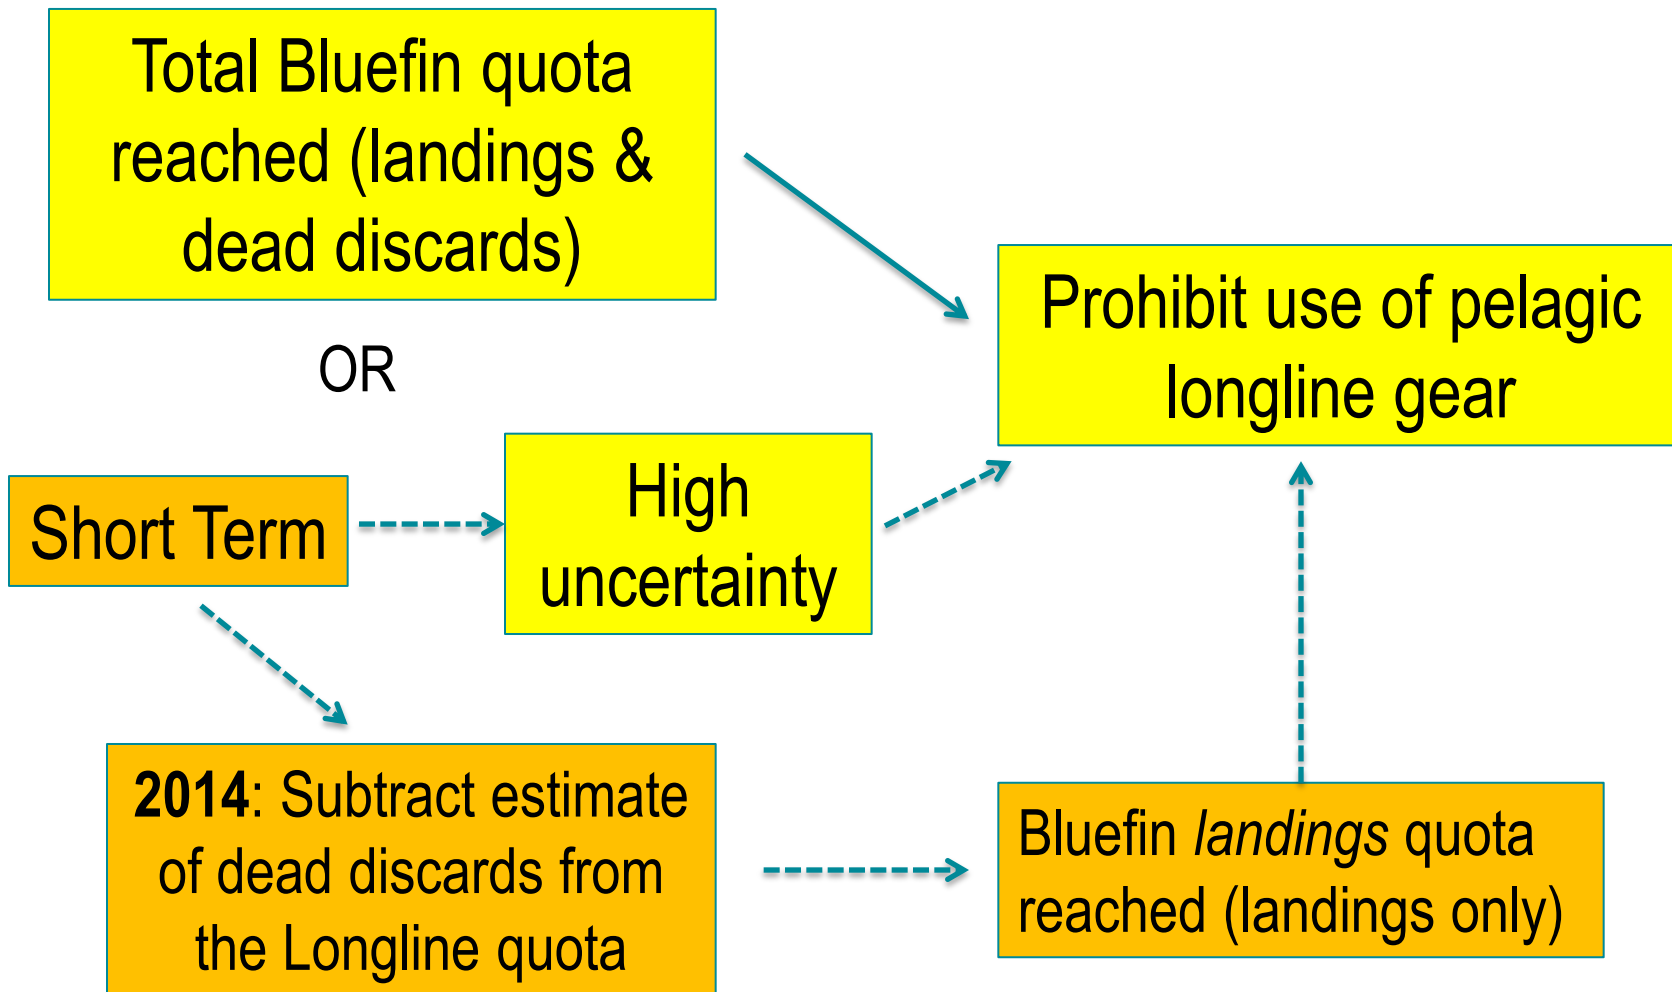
Total Bluefin quota reached (landings & dead discards)

OR

Prohibit use of pelagic longline gear

Short Term

High uncertainty

2014: Subtract estimate of dead discards from the Longline quota

Bluefin landings quota reached (landings only)